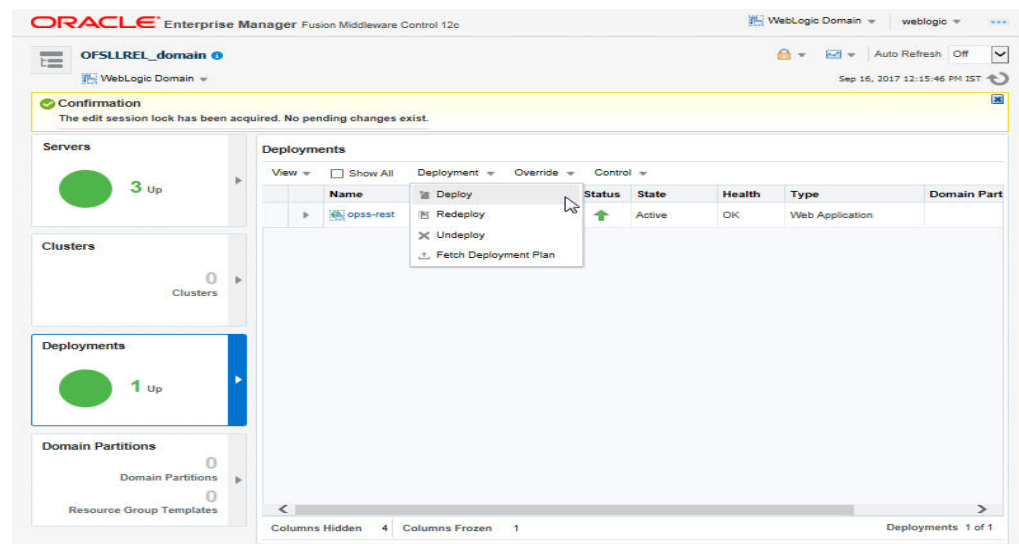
ORACLE Enterprise Manager Fusion Middleware Control 12c

WebLogic Domain ▾ weblogic ▾

OFSLLREL_domain

WebLogic Domain ▾

Auto Refresh Off

Sep 16, 2017 12:15:46 PM IST

Confirmation

The edit session lock has been acquired. No pending changes exist.

Servers

3 Up

Clusters

0

Clusters

Deployments

1 Up

Domain Partitions

0

Domain Partitions

0

Resource Group Templates

Deployments

View ▾ Show All Deployment ▾ Override ▾ Control ▾

| | Name | | Status | State | Health | Type | Domain Part |
|---|---|---|---|---|---|---|---|
| ▸ | opss-rest | | | Active | OK | Web Application | |

Deploy
Redeploy
Undeploy
Fetch Deployment Plan

Columns Hidden 4 Columns Frozen 1

Deployments 1 of 1